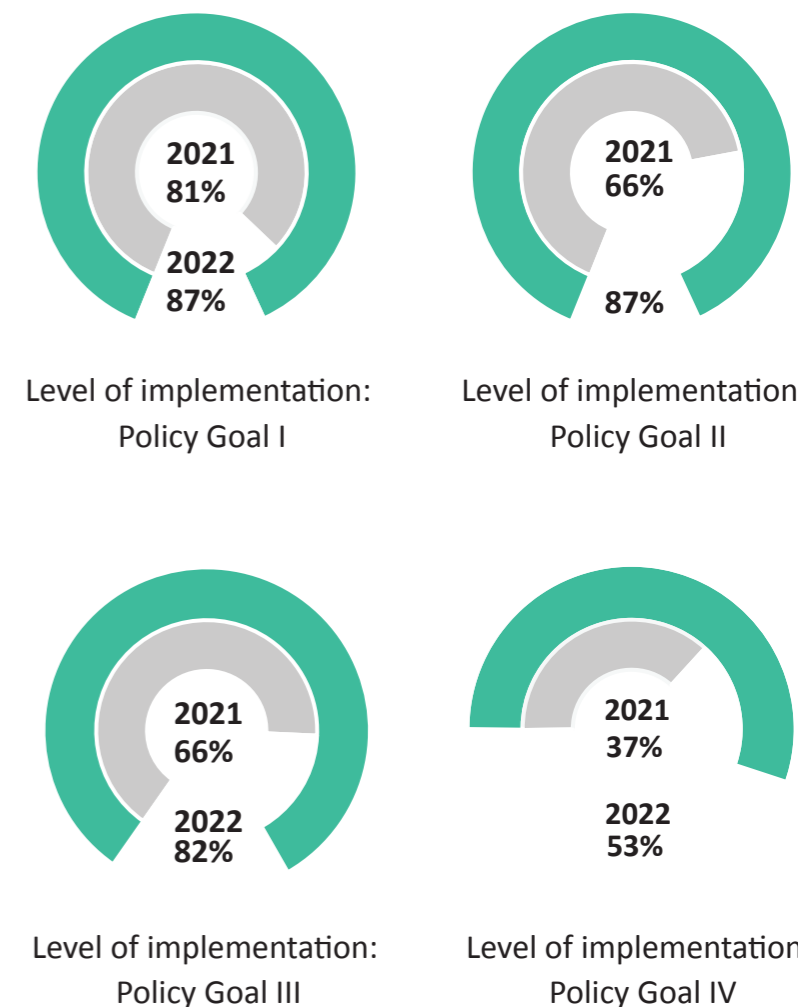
2021
81%

2022
87%

Level of implementation:
Policy Goal I

2021
66%

87%

Level of implementation
Policy Goal II

2021
66%

2022
82%

Level of implementation:
Policy Goal III

2021
37%

2022
53%

Level of implementation
Policy Goal IV